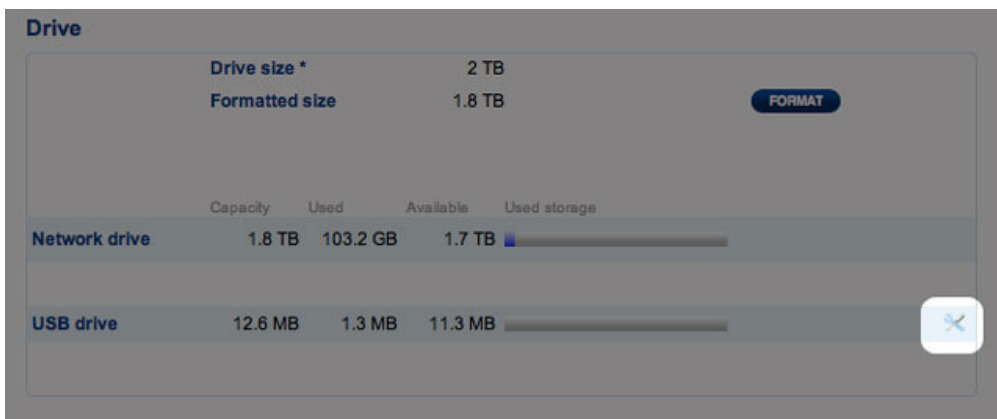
Drive

Drive size * 2 TB
Formatted size 1.8 TB FORMAT

| | Capacity | Used | Available | Used storage |
|---|---|---|---|---|
| Network drive | 1.8 TB | 103.2 GB | 1.7 TB | |
| USB drive | 12.6 MB | 1.3 MB | 11.3 MB | |